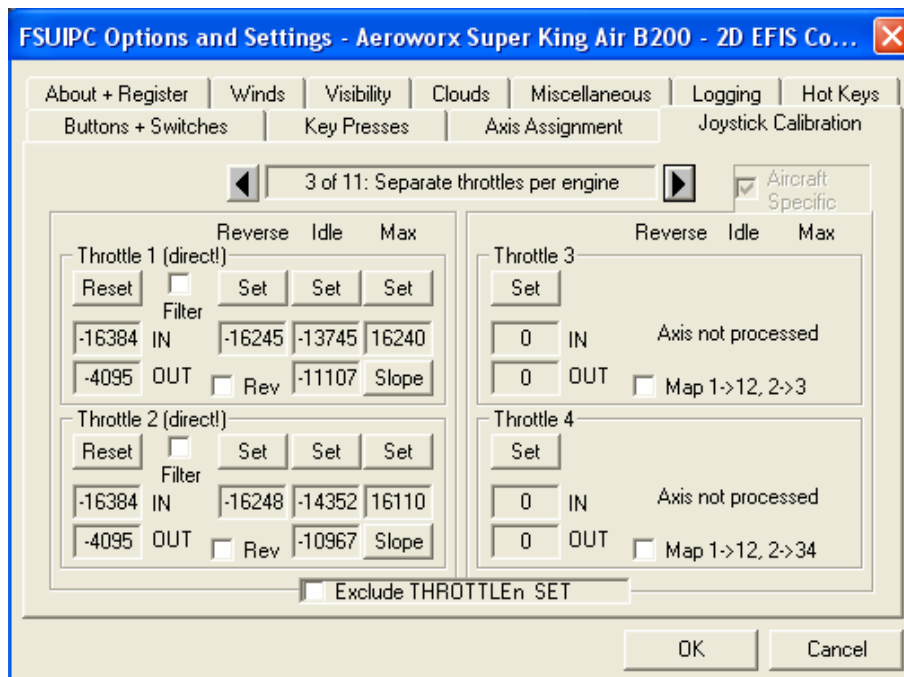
FSUIPC Options and Settings - Aeroworx Super King Air B200 - 2D EFIS Co...

About + Register | Winds | Visibility | Clouds | Miscellaneous | Logging | Hot Keys
Buttons + Switches | Key Presses | Axis Assignment | Joystick Calibration

3 of 11: Separate throttles per engine

Aircraft Specific

Reverse Idle Max

Throttle 1 (direct!)
Reset Filter Set Set Set
-16384 IN -16245 -13745 16240
-4095 OUT Rev -11107 Slope

Throttle 2 (direct!)
Reset Filter Set Set Set
-16384 IN -16248 -14352 16110
-4095 OUT Rev -10967 Slope

Reverse Idle Max

Throttle 3
Set
0 IN Axis not processed
0 OUT Map 1->12, 2->3

Throttle 4
Set
0 IN Axis not processed
0 OUT Map 1->12, 2->34

Exclude THROTTLEn SET

OK Cancel